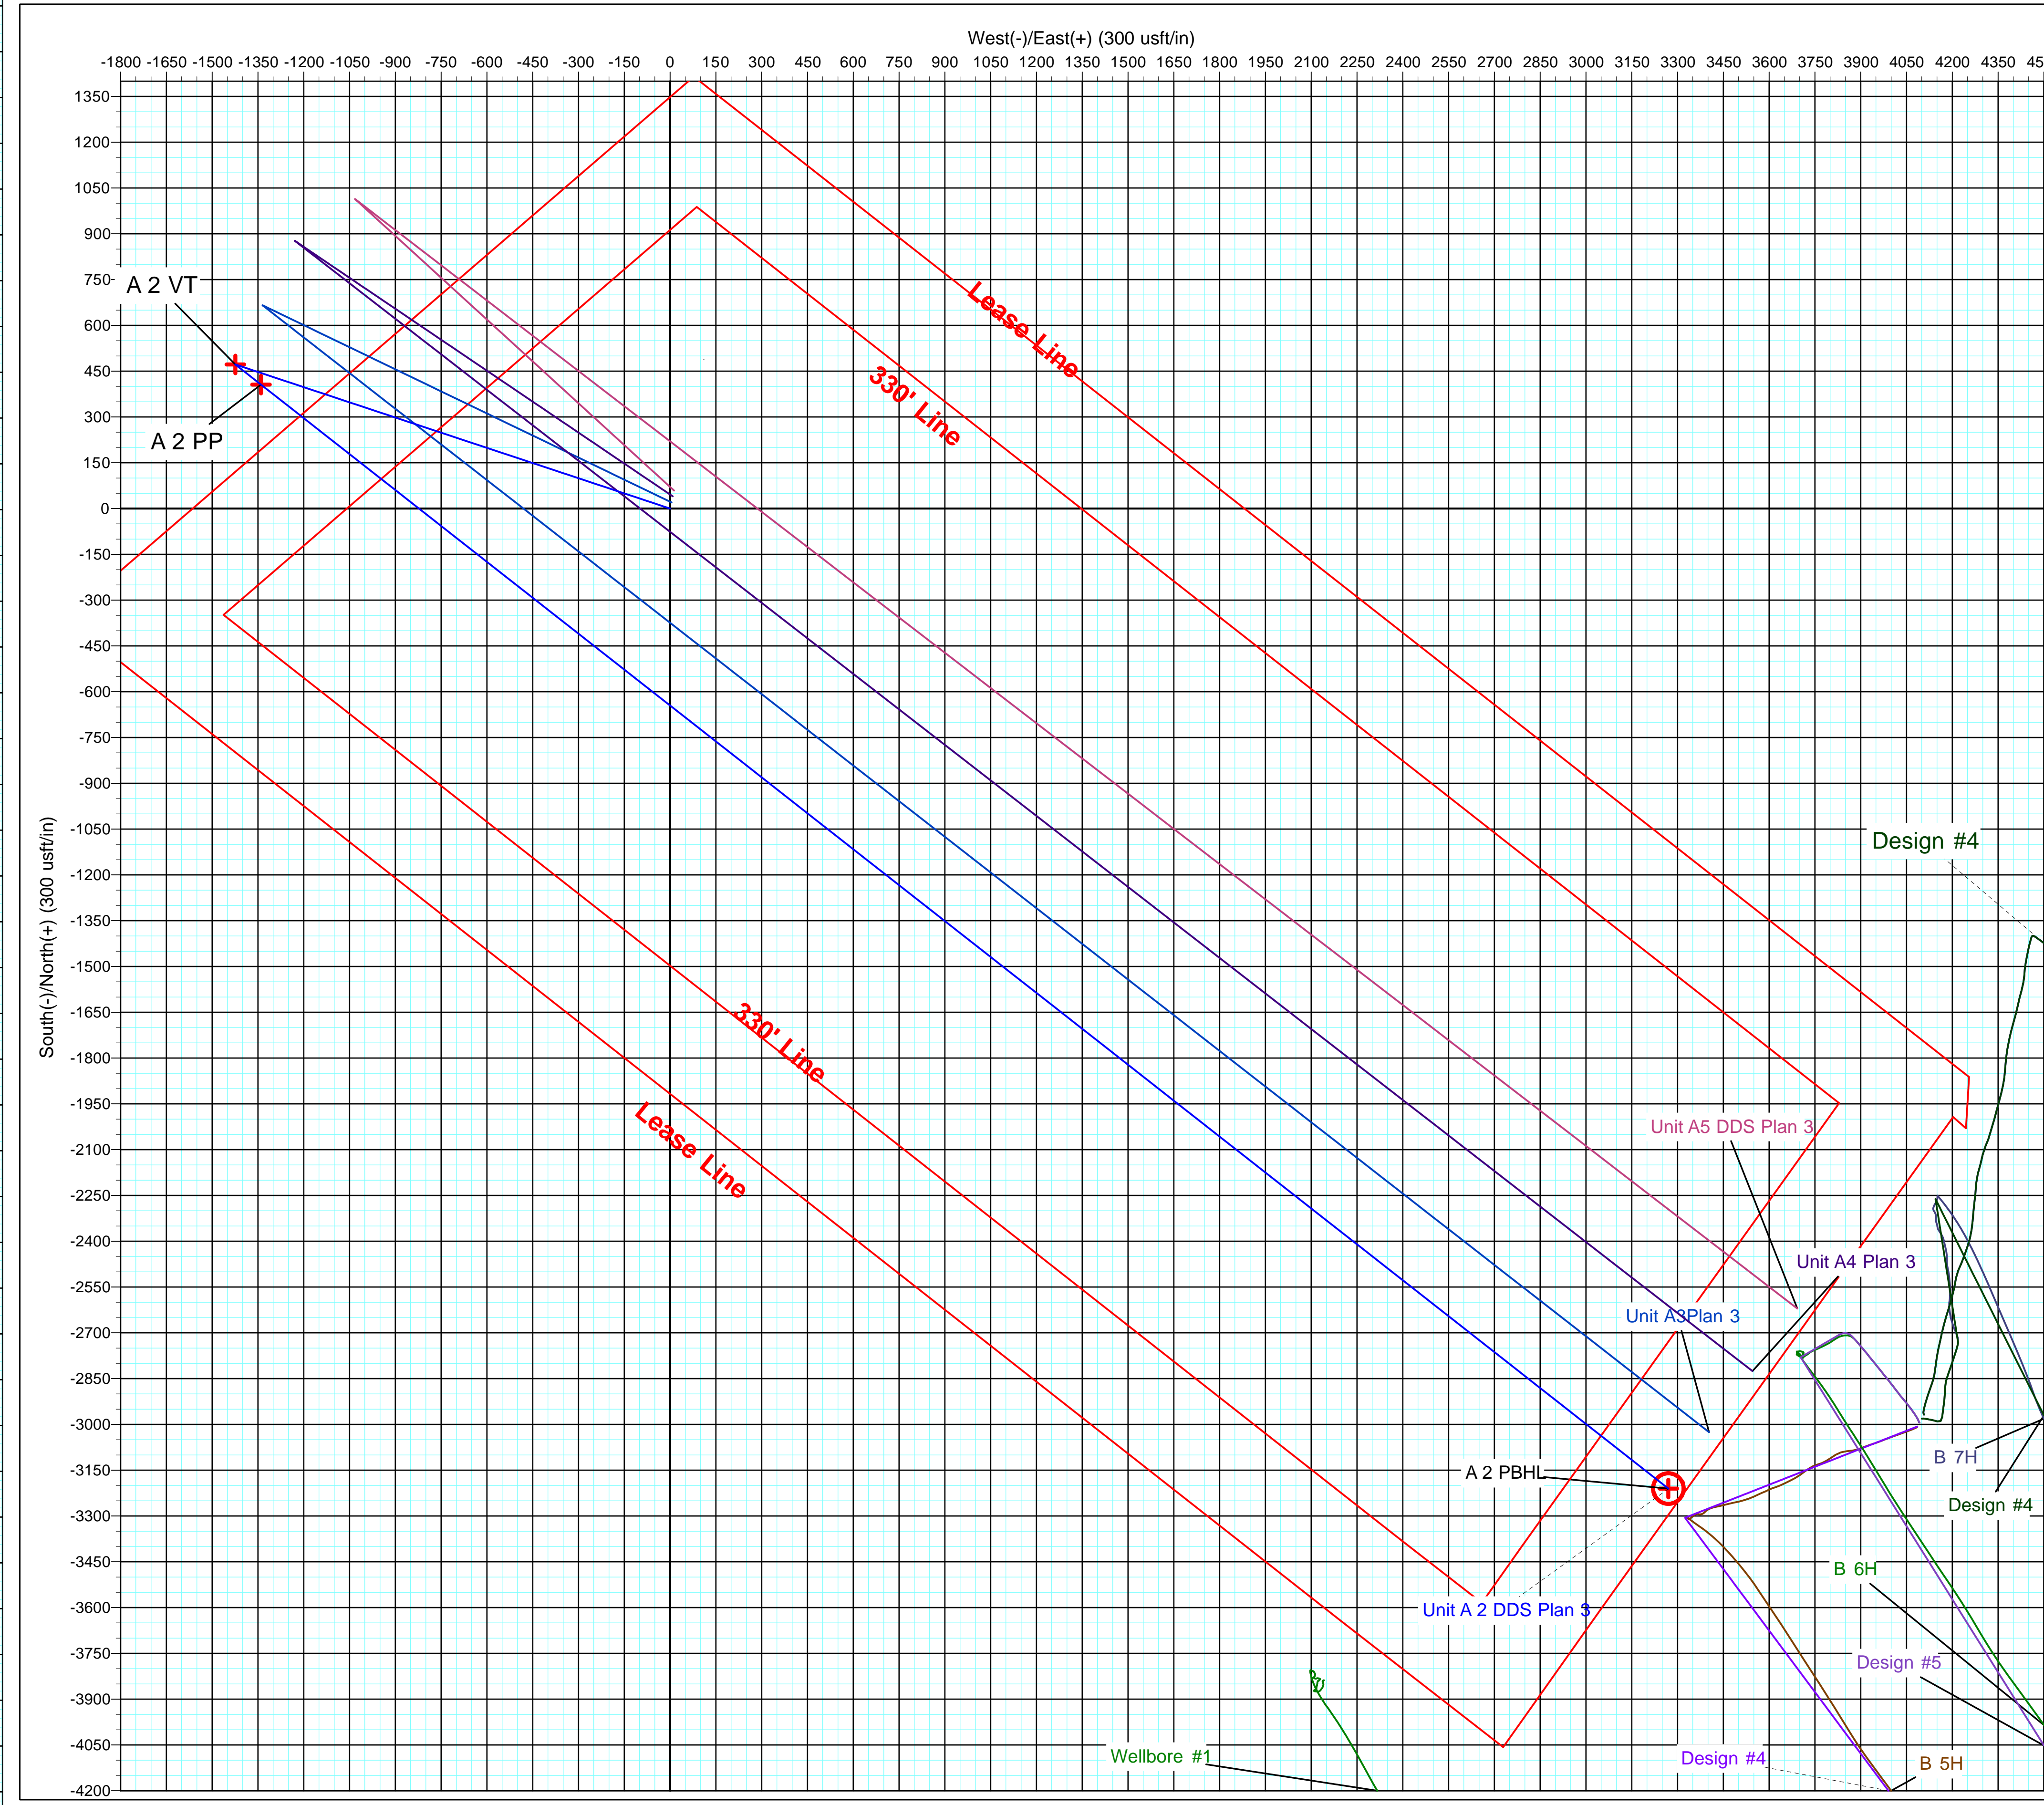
West(-)/East(+) (300 usft/in)

-1800 -1650 -1500 -1350 -1200 -1050 -900 -750 -600 -450 -300 -150 0 150 300 450 600 750 900 1050 1200 1350 1500 1650 1800 1950 2100 2250 2400 2550 2700 2850 3000 3150 3300 3450 3600 3750 3900 4050 4200 4350 45

South(-)/North(+) (300 usft/in)

1350
1200
1050
900
750
600
450
300
150
0
-150
-300
-450
-600
-750
-900
-1050
-1200
-1350
-1500
-1650
-1800
-1950
-2100
-2250
-2400
-2550
-2700
-2850
-3000
-3150
-3300
-3450
-3600
-3750
-3900
-4050
-4200

A 2 VT
A 2 PP
Lease Line
330' Line
330' Line
Lease Line
Design #4
Unit A5 DDS Plan 3
Unit A4 Plan 3
Unit A3Plan 3
A 2 PBHL
B 7H
Design #4
B 6H
Unit A 2 DDS Plan 3
Design #5
Wellbore #1
Design #4
B 5H